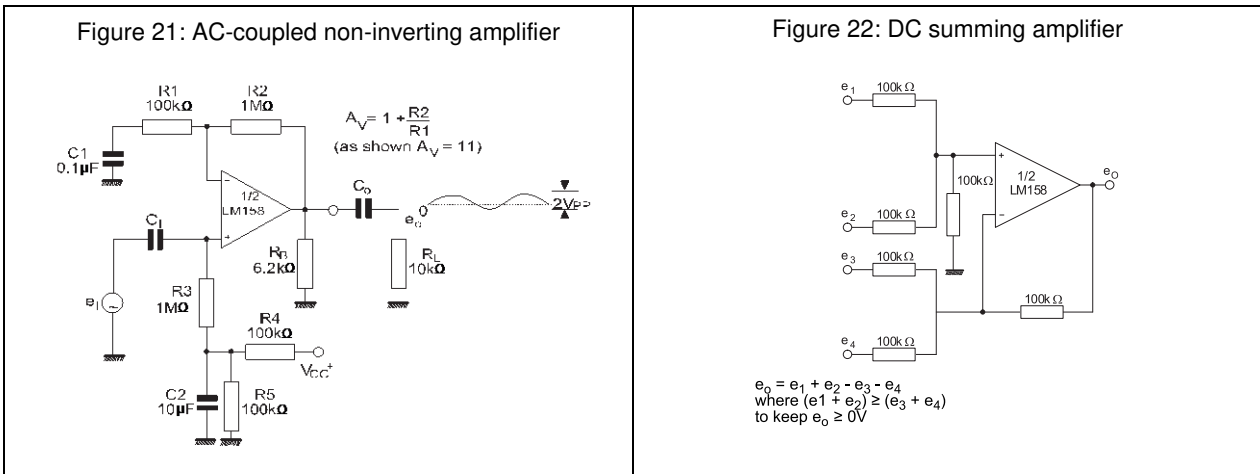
| Figure 21: AC-coupled non-inverting amplifier | Figure 22: DC summing amplifier |
|---|---|

Figure 21: AC-coupled non-inverting amplifier

R1
100kΩ
R2
1MΩ
$A_V = 1 + \frac{R2}{R1}$
(as shown $A_V = 11$)
C1
0.1μF
1/2
LM158
$C_o$
$e_o$
0
2$V_{PP}$
$C_I$
$R_B$
6.2kΩ
$R_L$
10kΩ
$e_I$
R3
1MΩ
R4
100kΩ
$V_{CC}^+$
C2
10μF
R5
100kΩ

Figure 22: DC summing amplifier

$e_1$
100k Ω
1/2
LM158
$e_O$
100kΩ
$e_2$
100k Ω
$e_3$
100k Ω
100k Ω
$e_4$
100k Ω

$e_o = e_1 + e_2 - e_3 - e_4$
where $(e1 + e_2) \geq (e_3 + e_4)$
to keep $e_o \geq 0V$